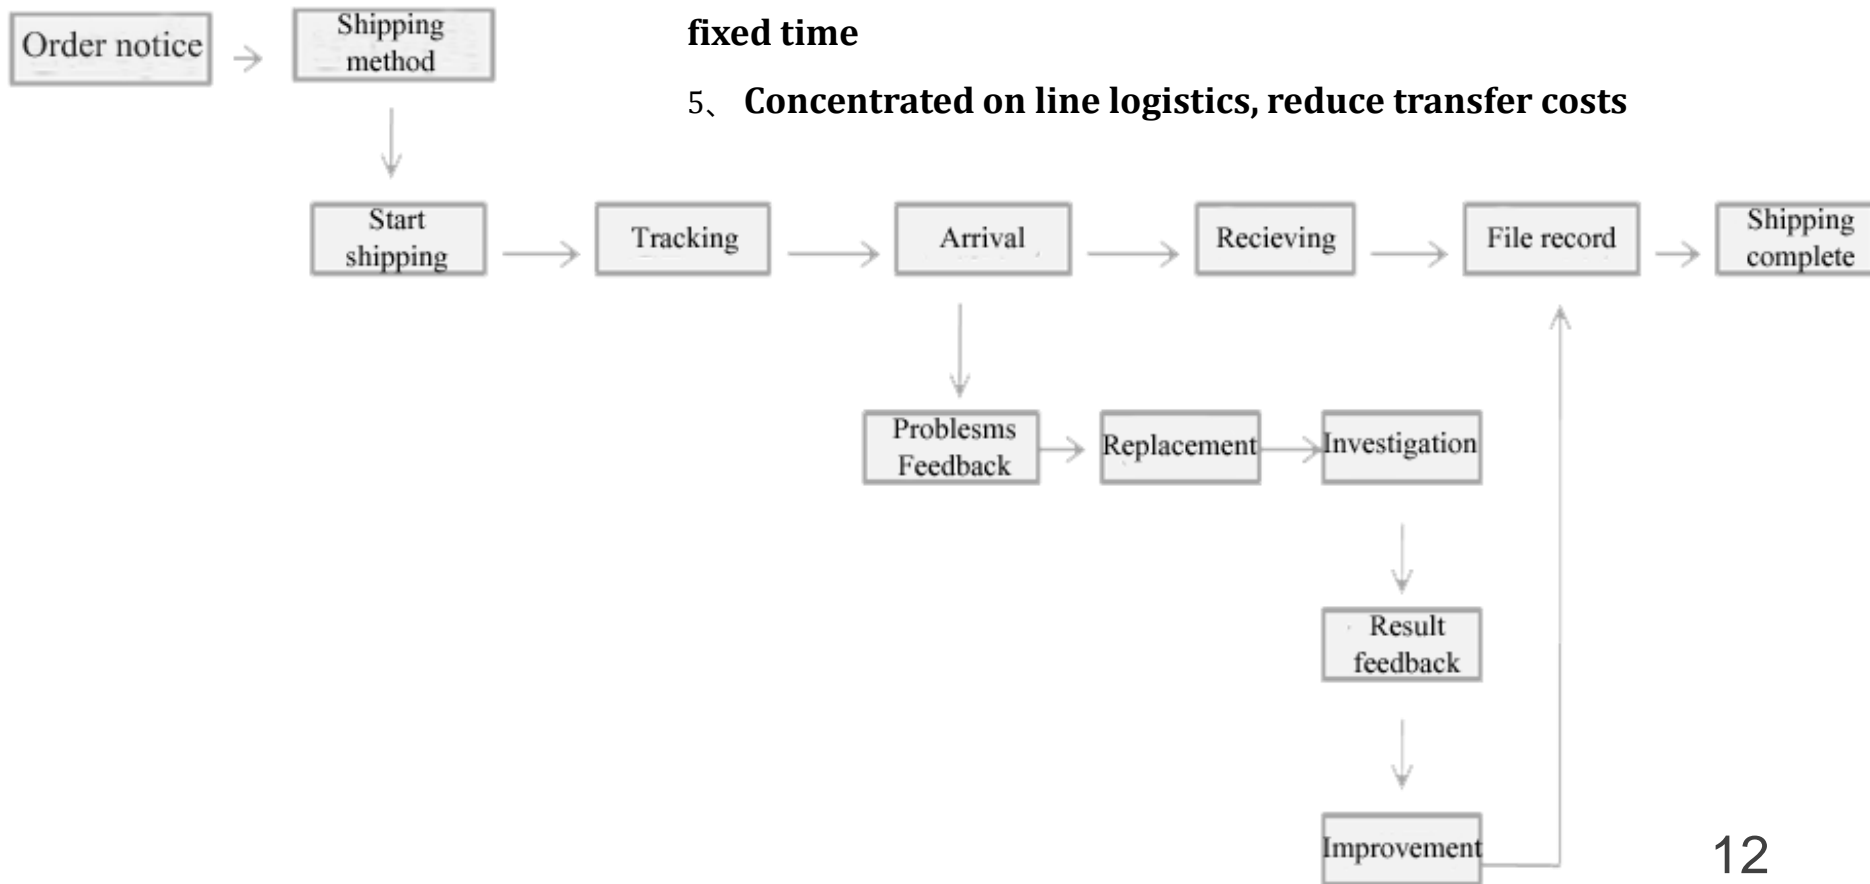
fixed time

5、 Concentrated on line logistics, reduce transfer costs

Order notice

Shipping method

Start shipping

Tracking

Arrival

Recieving

File record

Shipping complete

Problesms Feedback

Replacement

Investigation

Result feedback

Improvement

12